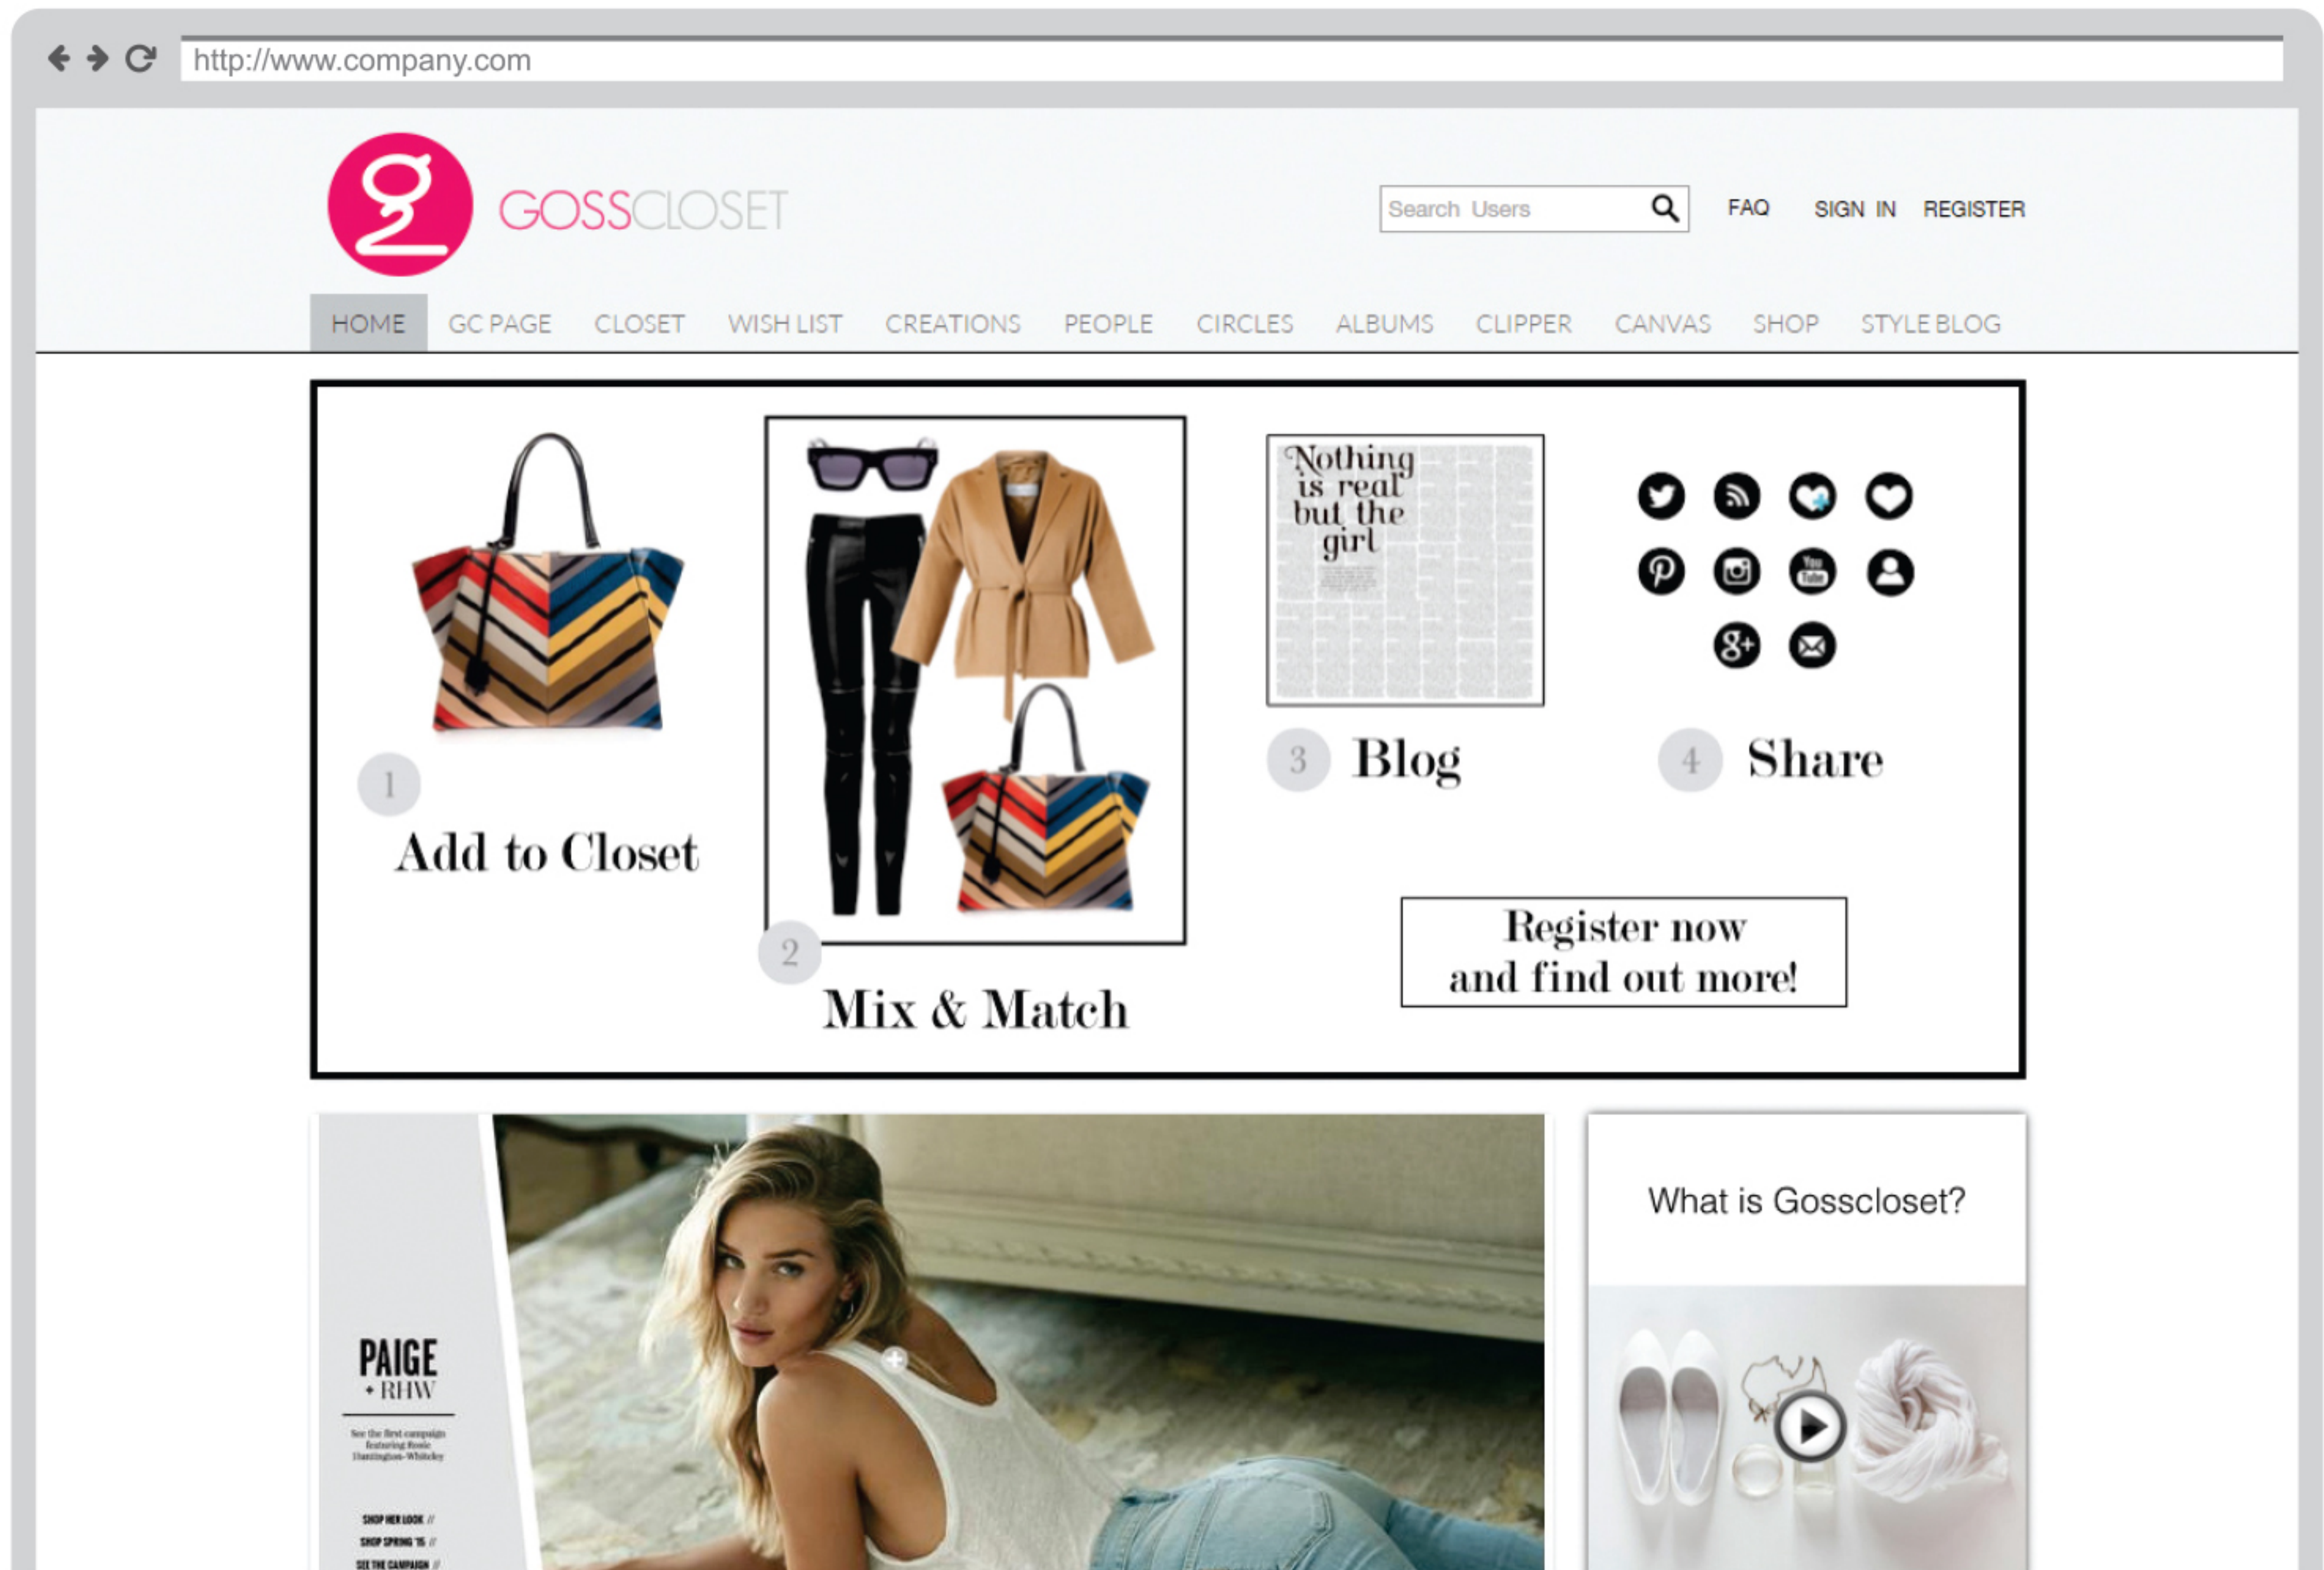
http://www.company.com

GOSSCLOSET

Search Users

FAQ SIGN IN REGISTER

HOME GC PAGE CLOSET WISH LIST CREATIONS PEOPLE CIRCLES ALBUMS CLIPPER CANVAS SHOP STYLE BLOG

Nothing is real but the girl

1 Add to Closet

2 Mix & Match

3 Blog

4 Share

Register now and find out more!

PAIGE + RHW

See the first campaign featuring Rosie Huntington-Whiteley

SHOP HER LOOK //
SHOP SPRING '15 //
SEE THE CAMPAIGN //

What is Gosscloset?